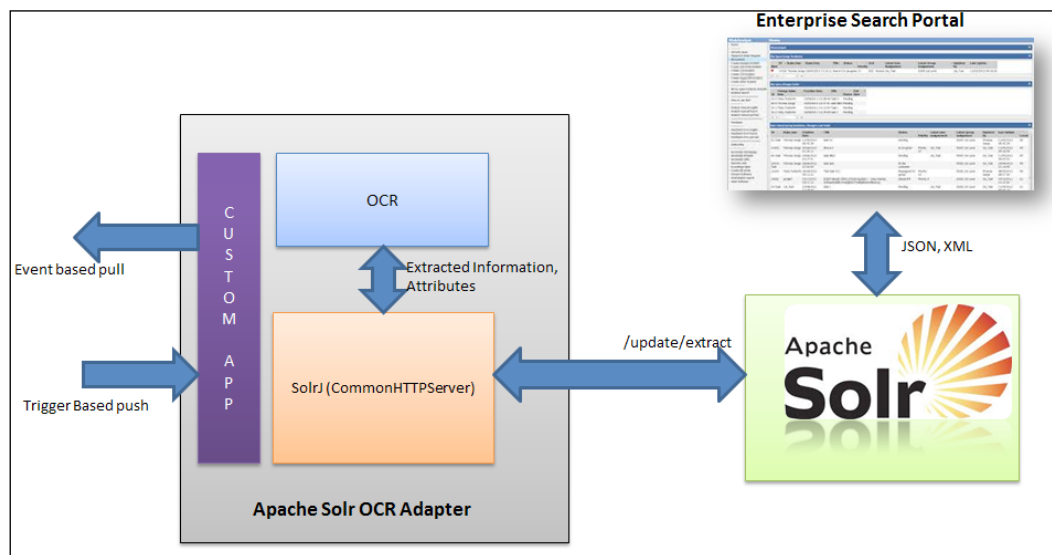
Enterprise Search Portal

C U S T O M A P P

OCR

Extracted Information, Attributes

Event based pull

Trigger Based push

SolrJ (CommonHTTPServer)

/update/extract

JSON, XML

Apache Solr

Apache Solr OCR Adapter